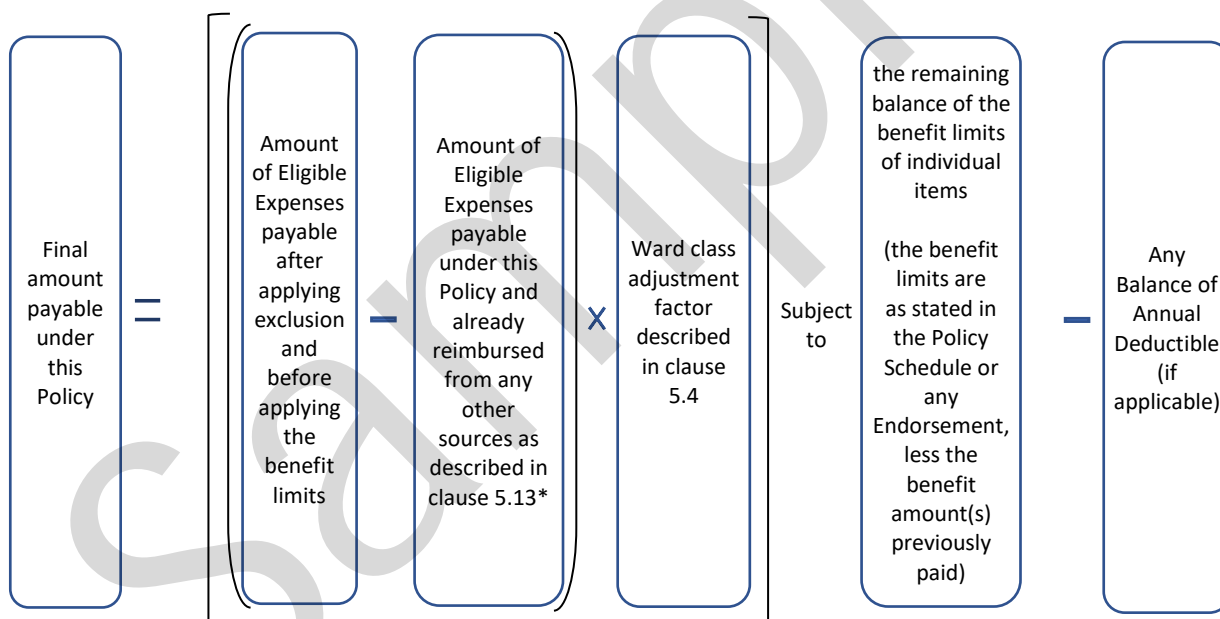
Final amount payable under this Policy

=

[ ( Amount of Eligible Expenses payable after applying exclusion and before applying the benefit limits

-

Amount of Eligible Expenses payable under this Policy and already reimbursed from any other sources as described in clause 5.13* )

x

Ward class adjustment factor described in clause 5.4 ]

Subject to

the remaining balance of the benefit limits of individual items

(the benefit limits are as stated in the Policy Schedule or any Endorsement, less the benefit amount(s) previously paid)

-

Any Balance of Annual Deductible (if applicable)

Sample